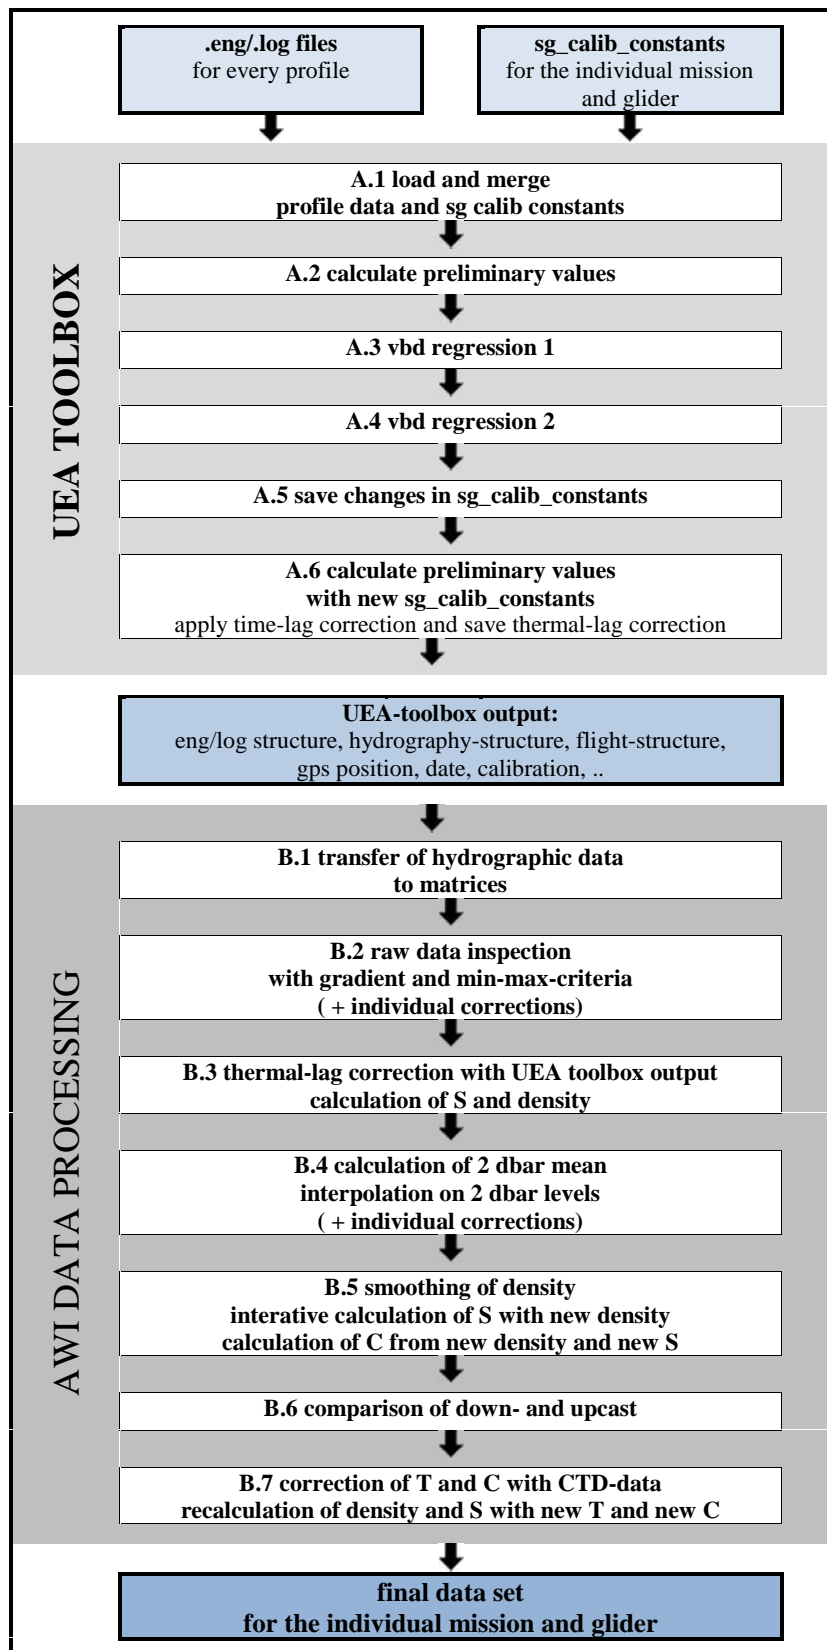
.eng/.log files
for every profile

sg_calib_constants
for the individual mission and glider

UEA TOOLBOX

A.1 load and merge
profile data and sg calib constants

A.2 calculate preliminary values

A.3 vbd regression 1

A.4 vbd regression 2

A.5 save changes in sg_calib_constants

A.6 calculate preliminary values
with new sg_calib_constants
apply time-lag correction and save thermal-lag correction

UEA-toolbox output:
eng/log structure, hydrography-structure, flight-structure, gps position, date, calibration, ..

AWI DATA PROCESSING

B.1 transfer of hydrographic data
to matrices

B.2 raw data inspection
with gradient and min-max-criteria
( + individual corrections)

B.3 thermal-lag correction with UEA toolbox output
calculation of S and density

B.4 calculation of 2 dbar mean
interpolation on 2 dbar levels
( + individual corrections)

B.5 smoothing of density
interative calculation of S with new density
calculation of C from new density and new S

B.6 comparison of down- and upcast

B.7 correction of T and C with CTD-data
recalculation of density and S with new T and new C

final data set
for the individual mission and glider